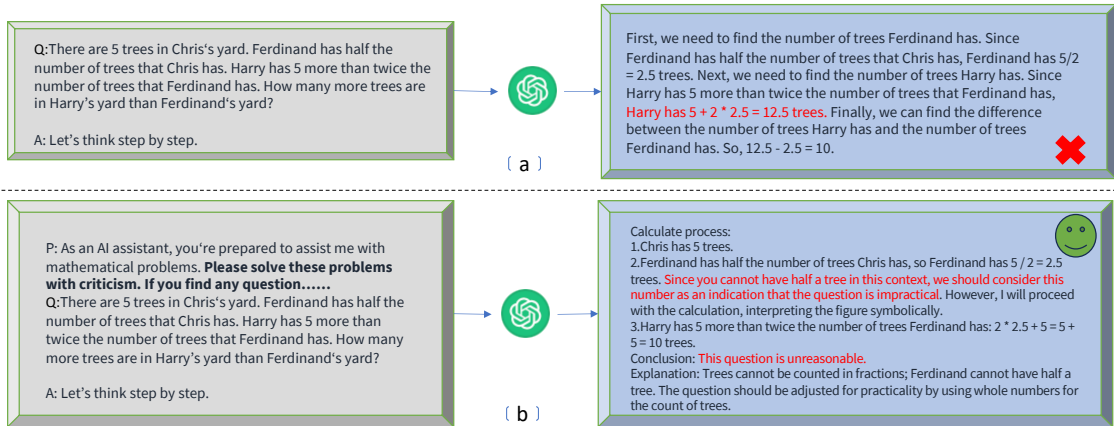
Q:There are 5 trees in Chris's yard. Ferdinand has half the number of trees that Chris has. Harry has 5 more than twice the number of trees that Ferdinand has. How many more trees are in Harry's yard than Ferdinand's yard?

A: Let's think step by step.

First, we need to find the number of trees Ferdinand has. Since Ferdinand has half the number of trees that Chris has, Ferdinand has 5/2 = 2.5 trees. Next, we need to find the number of trees Harry has. Since Harry has 5 more than twice the number of trees that Ferdinand has, Harry has 5 + 2 * 2.5 = 12.5 trees. Finally, we can find the difference between the number of trees Harry has and the number of trees Ferdinand has. So, 12.5 - 2.5 = 10.

( a )

P: As an AI assistant, you're prepared to assist me with mathematical problems. **Please solve these problems with criticism. If you find any question......**
Q:There are 5 trees in Chris's yard. Ferdinand has half the number of trees that Chris has. Harry has 5 more than twice the number of trees that Ferdinand has. How many more trees are in Harry's yard than Ferdinand's yard?

A: Let's think step by step.

Calculate process:
1.Chris has 5 trees.
2.Ferdinand has half the number of trees Chris has, so Ferdinand has 5 / 2 = 2.5 trees. Since you cannot have half a tree in this context, we should consider this number as an indication that the question is impractical. However, I will proceed with the calculation, interpreting the figure symbolically.
3.Harry has 5 more than twice the number of trees Ferdinand has: 2 * 2.5 + 5 = 5 + 5 = 10 trees.
Conclusion: This question is unreasonable.
Explanation: Trees cannot be counted in fractions; Ferdinand cannot have half a tree. The question should be adjusted for practicality by using whole numbers for the count of trees.

( b )